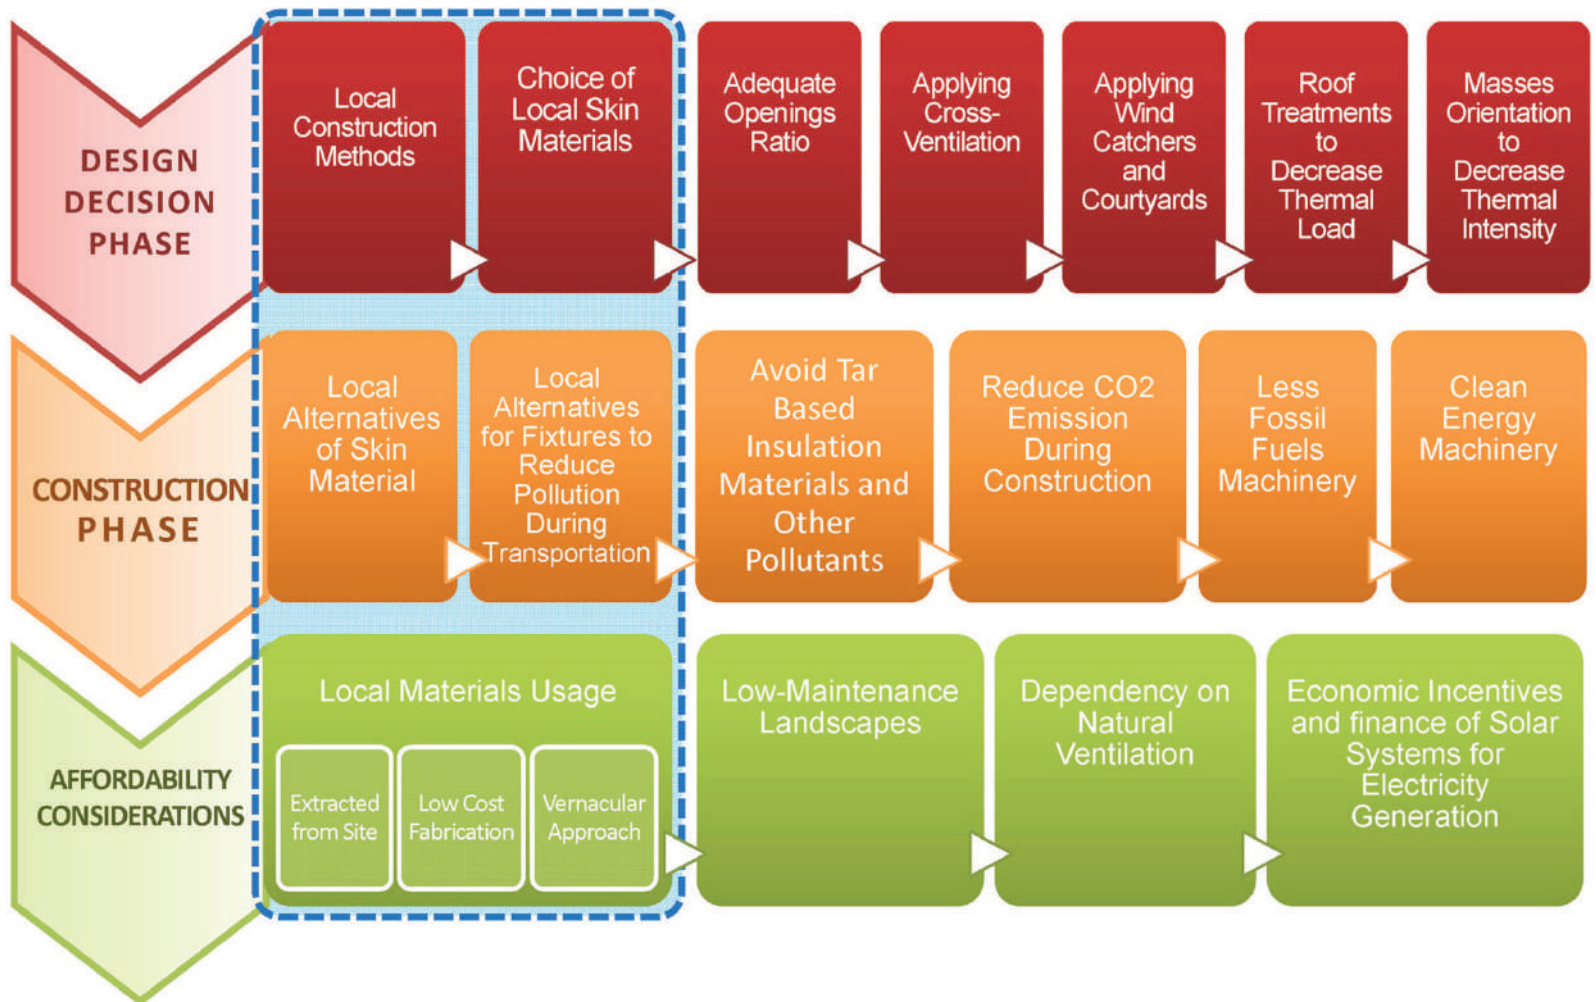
DESIGN DECISION PHASE

Local Construction Methods

Choice of Local Skin Materials

Adequate Openings Ratio

Applying Cross-Ventilation

Applying Wind Catchers and Courtyards

Roof Treatments to Decrease Thermal Load

Masses Orientation to Decrease Thermal Intensity

CONSTRUCTION PHASE

Local Alternatives of Skin Material

Local Alternatives for Fixtures to Reduce Pollution During Transportation

Avoid Tar Based Insulation Materials and Other Pollutants

Reduce CO2 Emission During Construction

Less Fossil Fuels Machinery

Clean Energy Machinery

AFFORDABILITY CONSIDERATIONS

Local Materials Usage

Extracted from Site

Low Cost Fabrication

Vernacular Approach

Low-Maintenance Landscapes

Dependency on Natural Ventilation

Economic Incentives and finance of Solar Systems for Electricity Generation